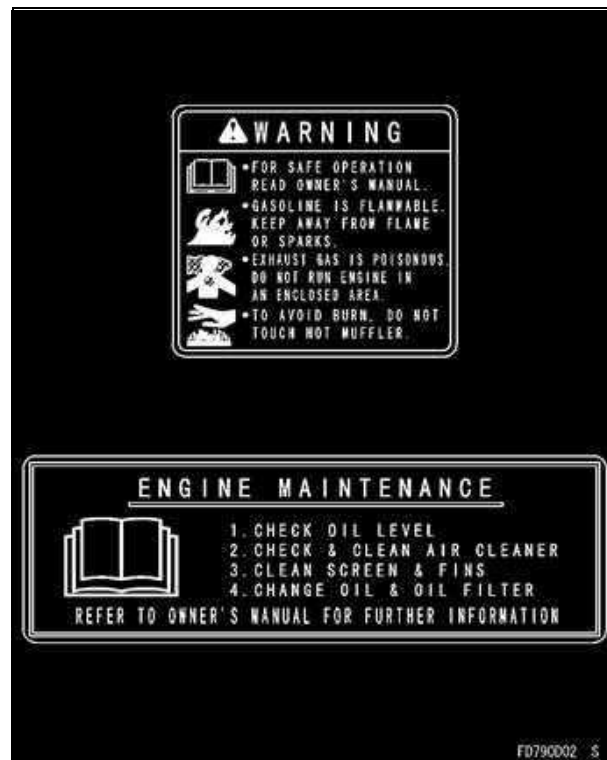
WARNING

•FOR SAFE OPERATION READ OWNER'S MANUAL.

•GASOLINE IS FLAMMABLE. KEEP AWAY FROM FLAME OR SPARKS.

•EXHAUST GAS IS POISONOUS. DO NOT RUN ENGINE IN AN ENCLOSED AREA.

•TO AVOID BURN, DO NOT TOUCH HOT MUFFLER.

ENGINE MAINTENANCE

1. CHECK OIL LEVEL
2. CHECK & CLEAN AIR CLEANER
3. CLEAN SCREEN & FINS
4. CHANGE OIL & OIL FILTER

REFER TO OWNER'S MANUAL FOR FURTHER INFORMATION

FD790D02 S